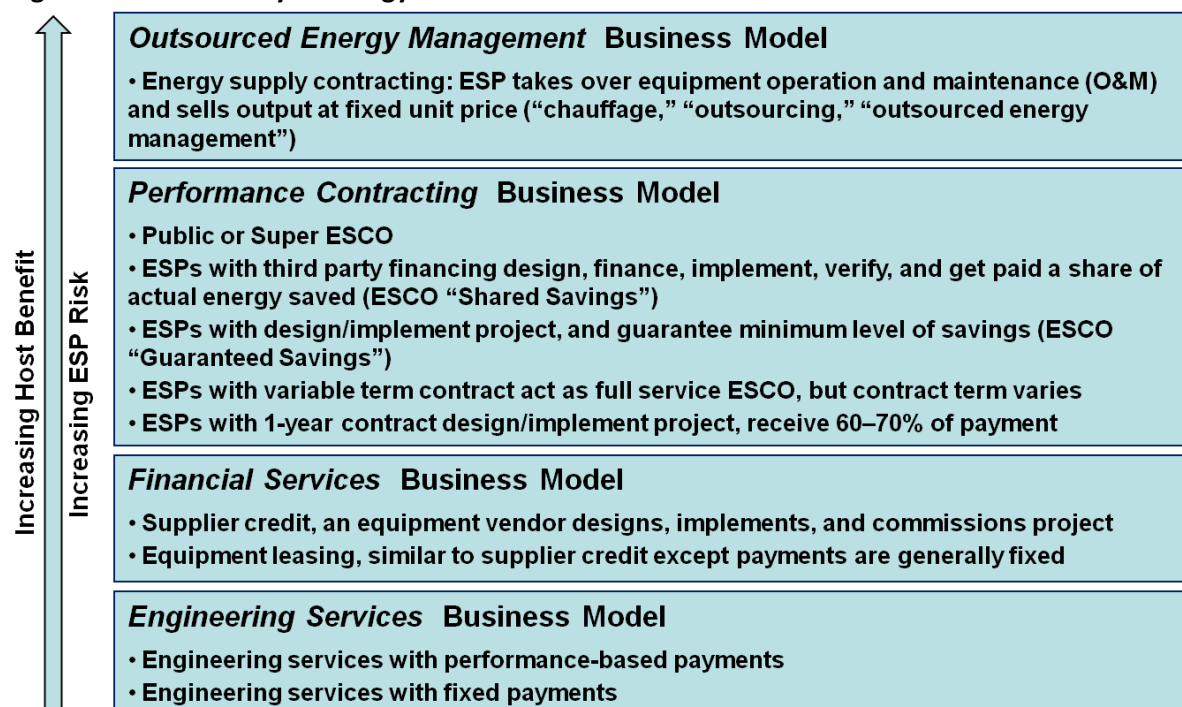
Increasing Host Benefit

Increasing ESP Risk

*Outsourced Energy Management* Business Model

• Energy supply contracting: ESP takes over equipment operation and maintenance (O&M) and sells output at fixed unit price (“chauffage,” “outsourcing,” “outsourced energy management”)

*Performance Contracting* Business Model

• Public or Super ESCO

• ESPs with third party financing design, finance, implement, verify, and get paid a share of actual energy saved (ESCO “Shared Savings”)

• ESPs with design/implement project, and guarantee minimum level of savings (ESCO “Guaranteed Savings”)

• ESPs with variable term contract act as full service ESCO, but contract term varies

• ESPs with 1-year contract design/implement project, receive 60–70% of payment

*Financial Services* Business Model

• Supplier credit, an equipment vendor designs, implements, and commissions project

• Equipment leasing, similar to supplier credit except payments are generally fixed

*Engineering Services* Business Model

• Engineering services with performance-based payments

• Engineering services with fixed payments